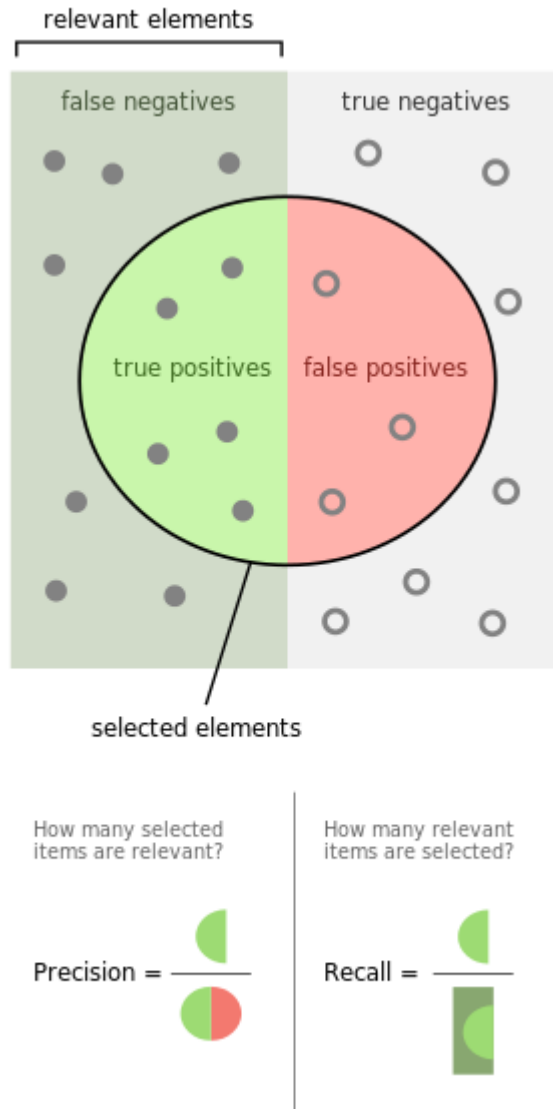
relevant elements

false negatives

true negatives

true positives

false positives

selected elements

How many selected items are relevant?

Precision =

How many relevant items are selected?

Recall =